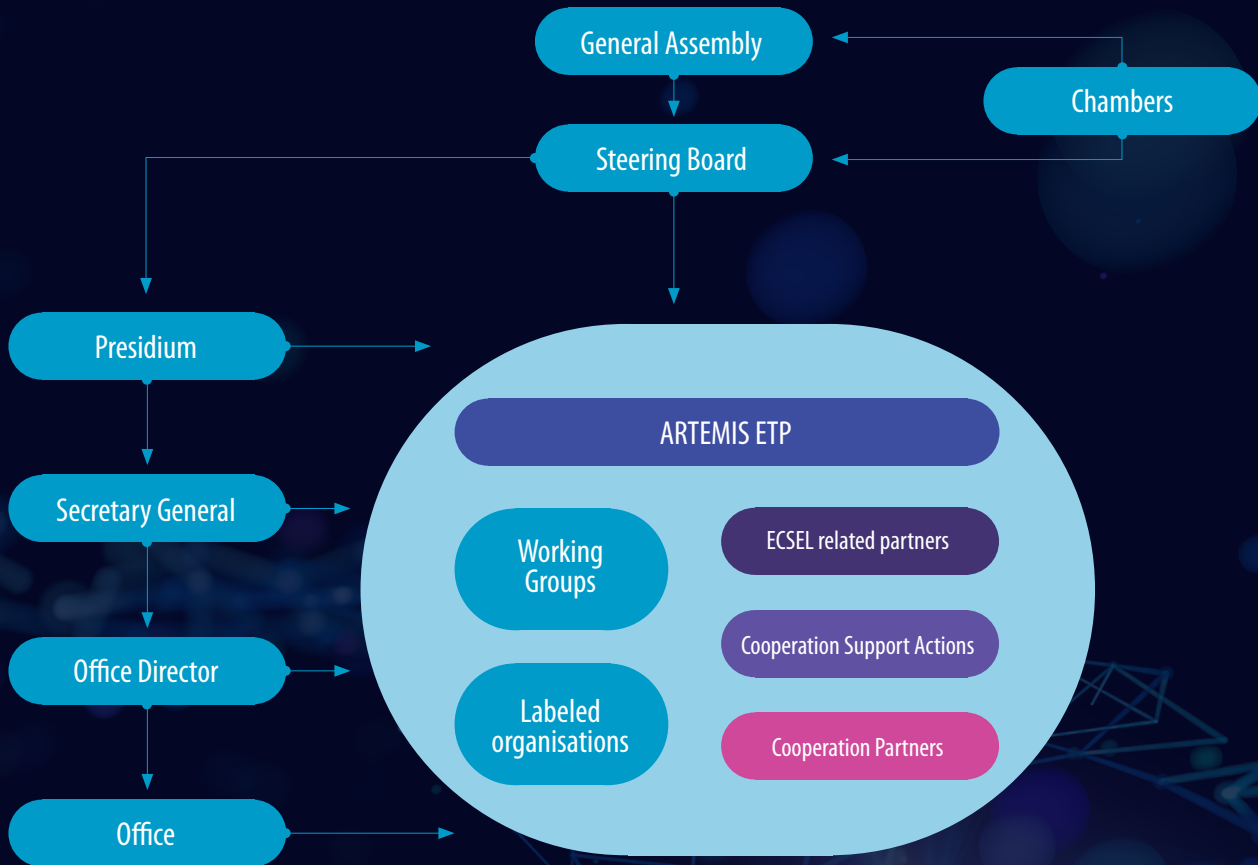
General Assembly

Chambers

Steering Board

Presidium

Secretary General

Office Director

Office

ARTEMIS ETP

Working Groups

Labeled organisations

ECSEL related partners

Cooperation Support Actions

Cooperation Partners